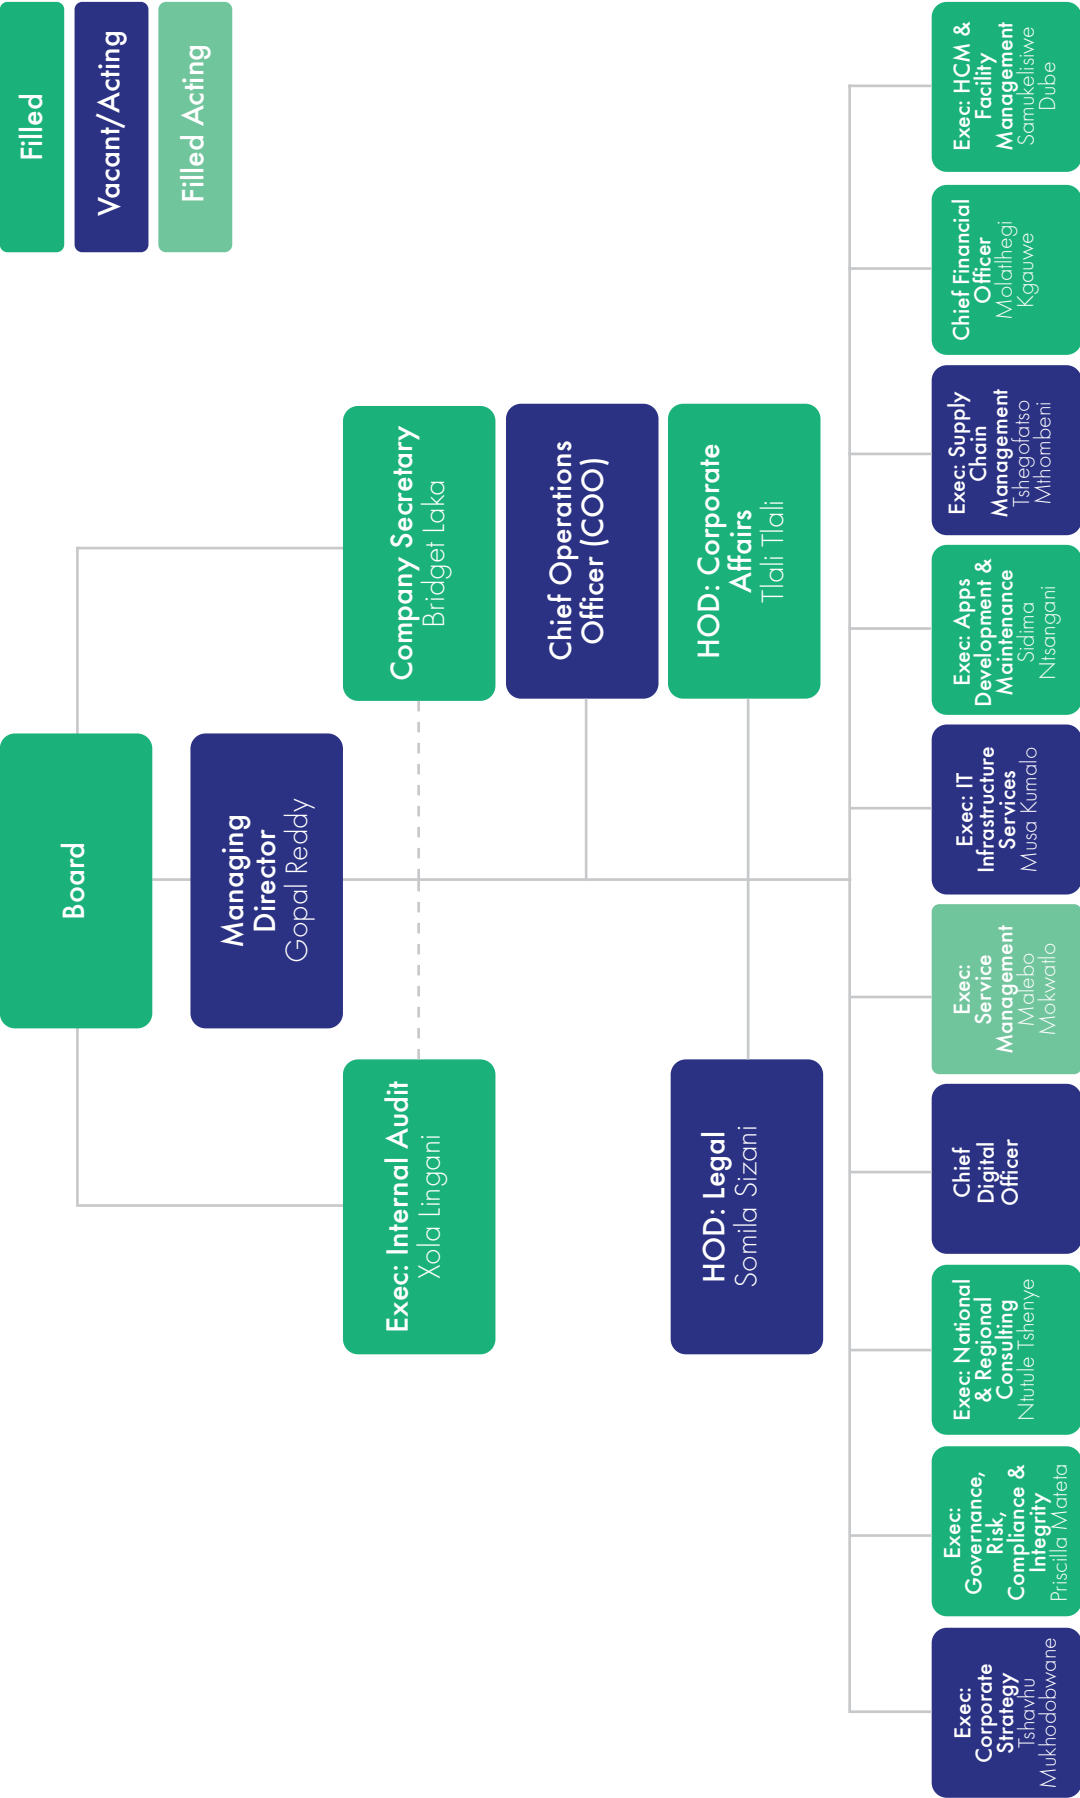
Filled

Vacant/Acting

Filled Acting

Board

Managing Director
Gopal Reddy

Company Secretary
Bridget Laka

Exec: Internal Audit
Xola Lingani

Chief Operations Officer (COO)

HOD: Corporate Affairs
Tlali Tlali

HOD: Legal
Somila Sizani

Exec: HCM & Facility Management
Samukelisiwe Dube

Chief Financial Officer
Molatlhegi Kgauwe

Exec: Supply Chain Management
Tshegofatso Mthombeni

Exec: Apps Development & Maintenance
Sidima Ntsangani

Exec: IT Infrastructure Services
Musa Kumalo

Exec: Service Management
Malebo Mokwatlo

Chief Digital Officer

Exec: National & Regional Consulting
Ntutule Tshenye

Exec: Governance, Risk, Compliance & Integrity
Priscilla Mateta

Exec: Corporate Strategy
Tshavhu Mukhodobwane